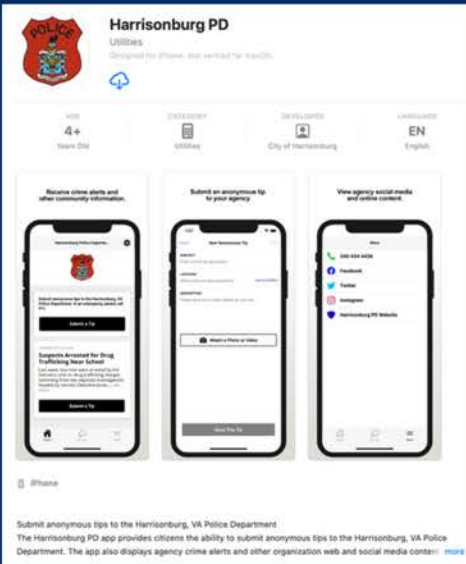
POLICE

Harrisonburg PD
Utilities
Designed for iPhone. Not verified for macOS.

AGE
4+
Years Old

CATEGORY
Utilities

DEVELOPER
City of Harrisonburg

LANGUAGE
EN
English

Receive crime alerts and other community information.

Submit an anonymous tip to your agency.

View agency social media and online content.

Harrisonburg Police Departm...

Submit a Tip

Suspects Arrested for Drug Trafficking Near School

Submit a Tip

New Anonymous Tip

Attach a Photo or Video

Send This Tip

540 434 4436
Facebook
Twitter
Instagram
Harrisonburg PD Website

iPhone

Submit anonymous tips to the Harrisonburg, VA Police Department
The Harrisonburg PD app provides citizens the ability to submit anonymous tips to the Harrisonburg, VA Police Department. The app also displays agency crime alerts and other organization web and social media conten more